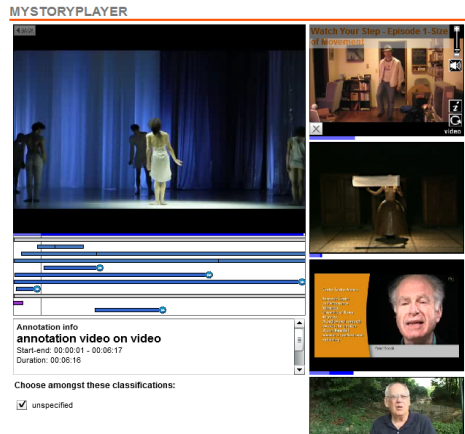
MYSTORYPLAYER

Watch Your Step - Episode 1- Size of Movement

video

Annotation info

annotation video on video

Start-end: 00:00:01 - 00:06:17

Duration: 00:06:16

Choose amongst these classifications:

unspecified